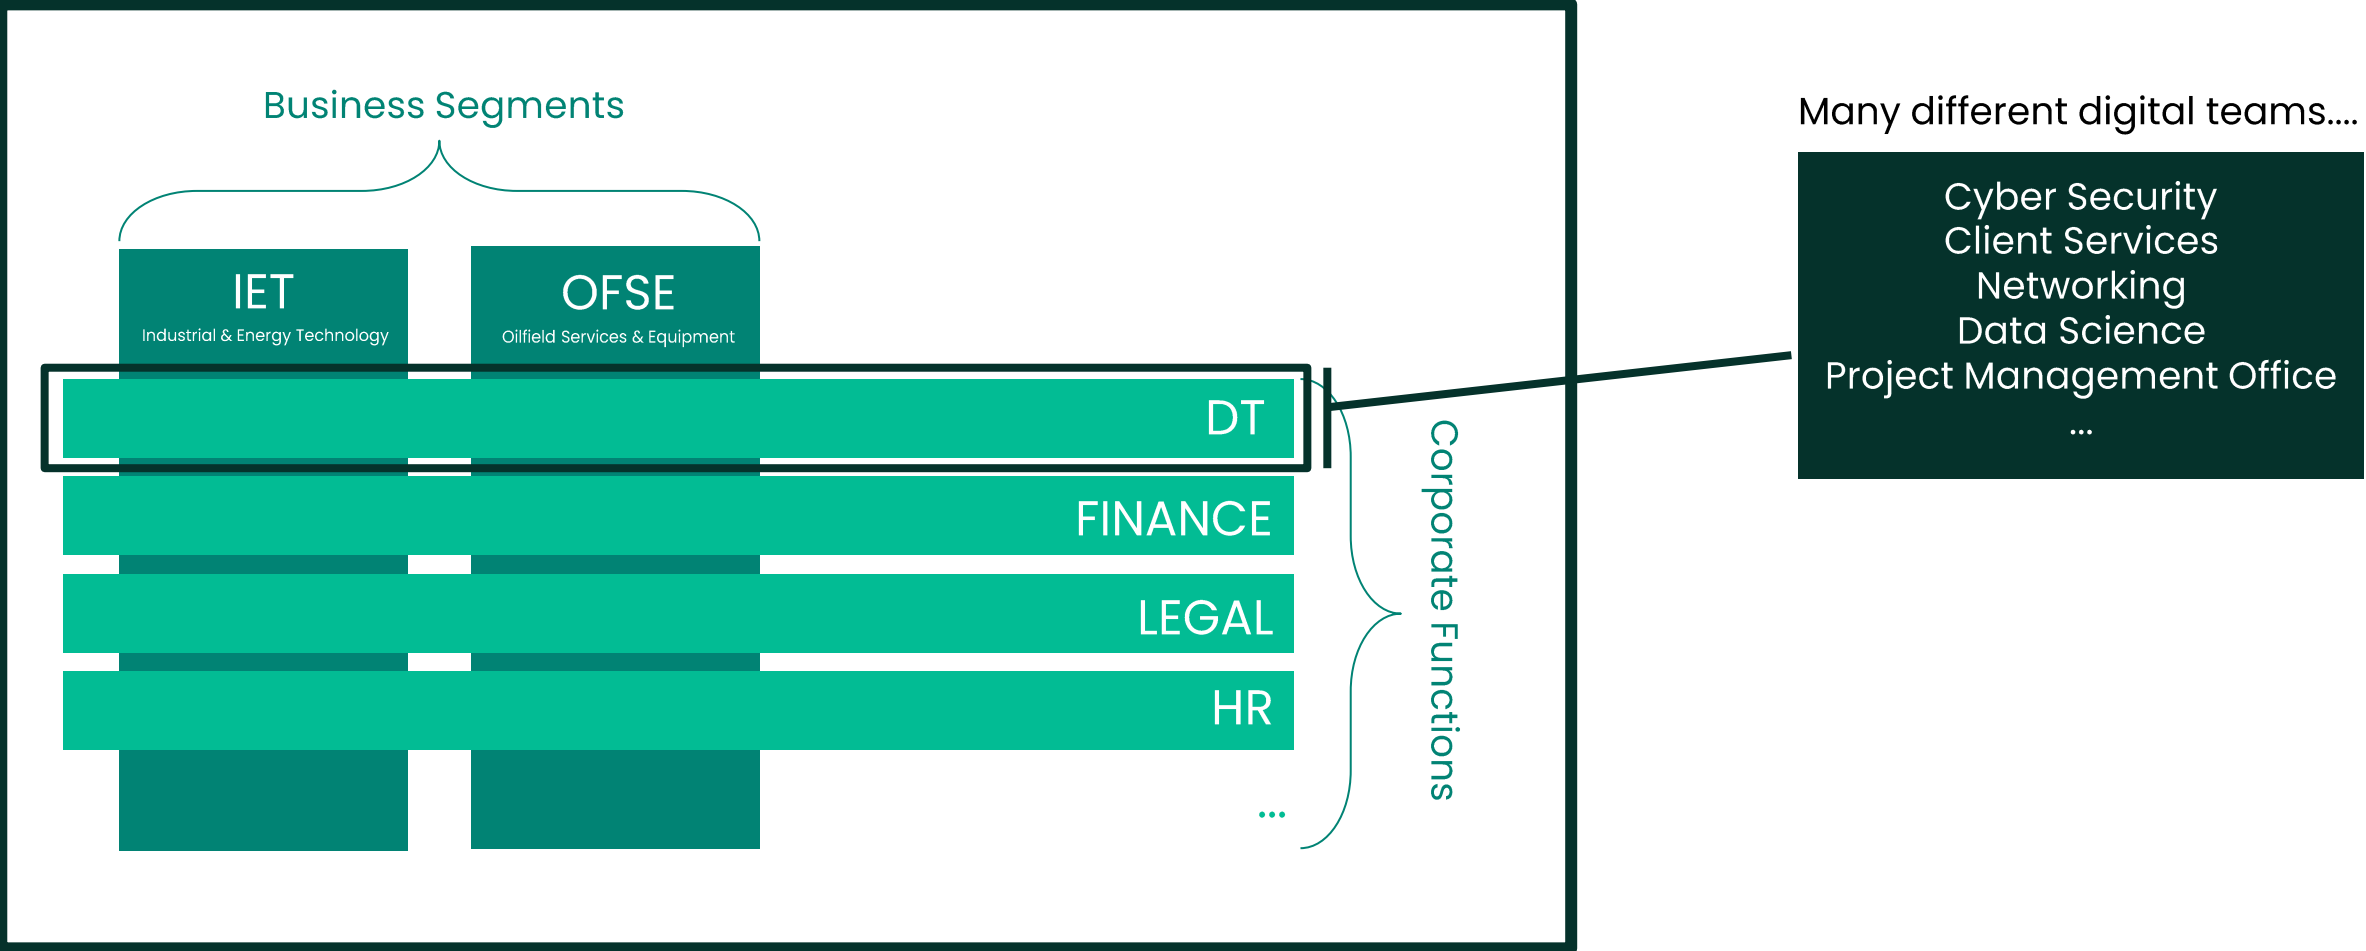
Business Segments

IET
Industrial & Energy Technology

OFSE
Oilfield Services & Equipment

DT

FINANCE

LEGAL

HR

...

Corporate Functions

Many different digital teams....

Cyber Security
Client Services
Networking
Data Science
Project Management Office
...